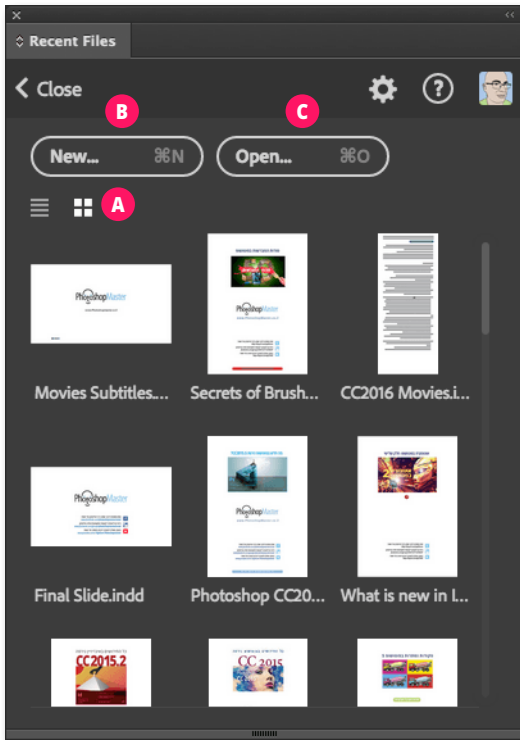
Recent Files

Close

B

C

New... ⌘N

Open... ⌘O

A

PhotoshopMaster

Movies Subtitles....

PhotoshopMaster

Secrets of Brush...

CC2016 Movies.i...

PhotoshopMaster

Final Slide.indd

PhotoshopMaster

Photoshop CC20...

What is new in I...

CC2015.2

CC 2015